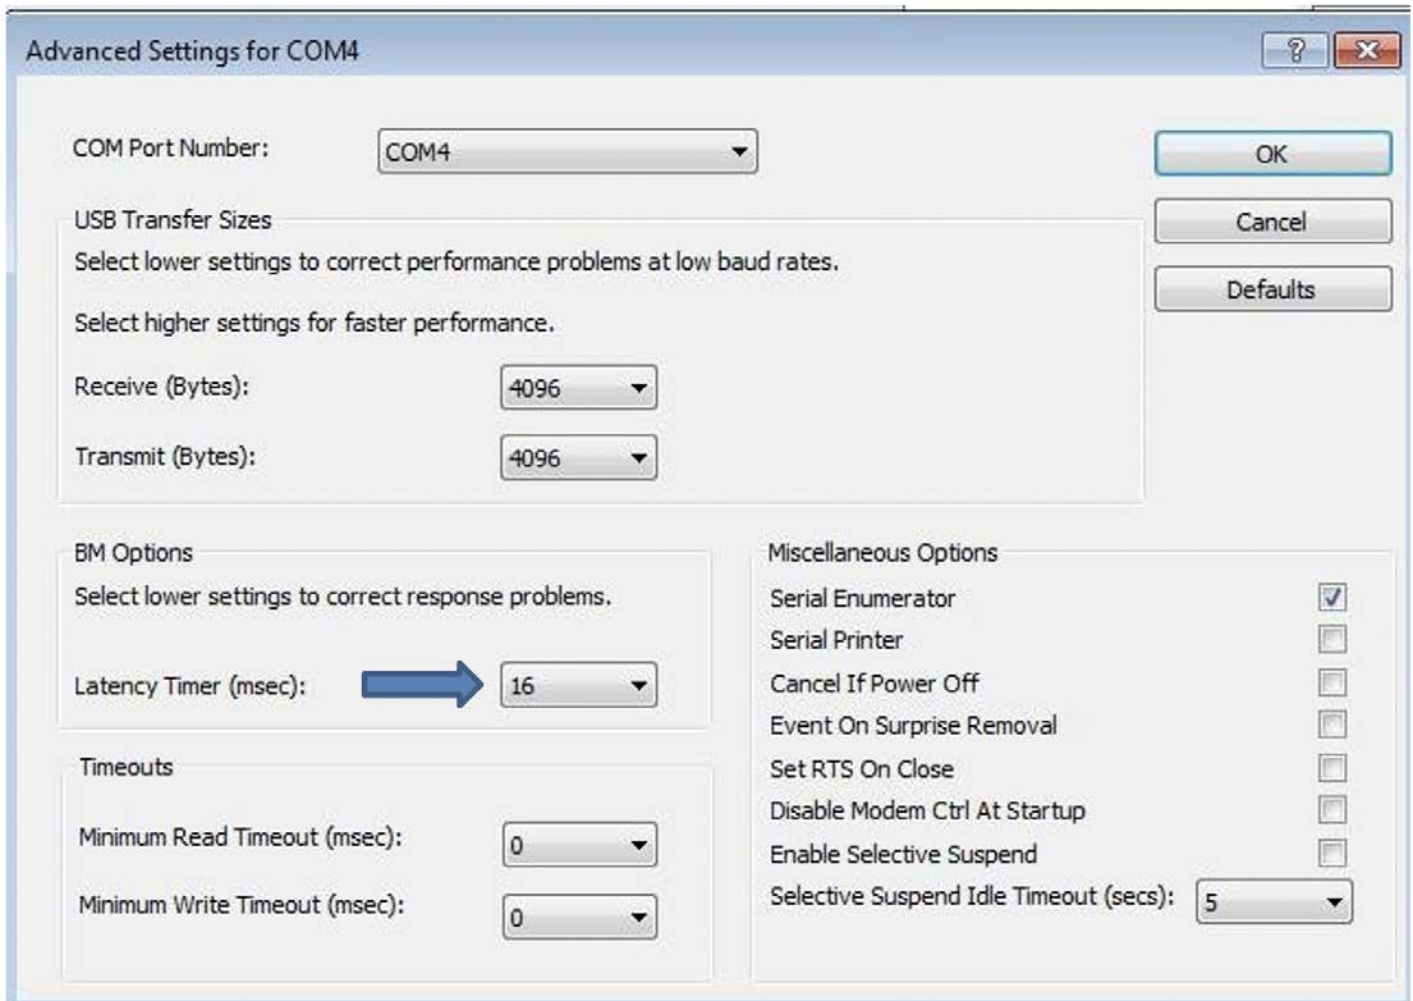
Advanced Settings for COM4

?

COM Port Number: COM4

OK

Cancel

Defaults

USB Transfer Sizes

Select lower settings to correct performance problems at low baud rates.

Select higher settings for faster performance.

Receive (Bytes): 4096

Transmit (Bytes): 4096

BM Options

Select lower settings to correct response problems.

Latency Timer (msec): 16

Timeouts

Minimum Read Timeout (msec): 0

Minimum Write Timeout (msec): 0

Miscellaneous Options

Serial Enumerator

Serial Printer

Cancel If Power Off

Event On Surprise Removal

Set RTS On Close

Disable Modem Ctrl At Startup

Enable Selective Suspend

Selective Suspend Idle Timeout (secs): 5